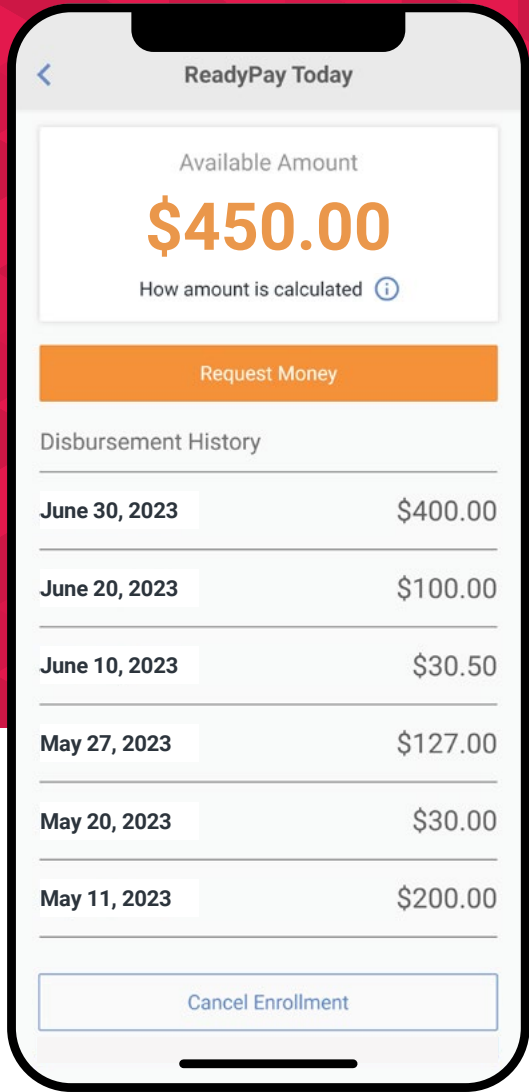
ReadyPay Today

Available Amount

$450.00

How amount is calculated

Request Money

Disbursement History

| | |
|---|---|
| June 30, 2023 | $400.00 |
| June 20, 2023 | $100.00 |
| June 10, 2023 | $30.50 |
| May 27, 2023 | $127.00 |
| May 20, 2023 | $30.00 |
| May 11, 2023 | $200.00 |

Cancel Enrollment